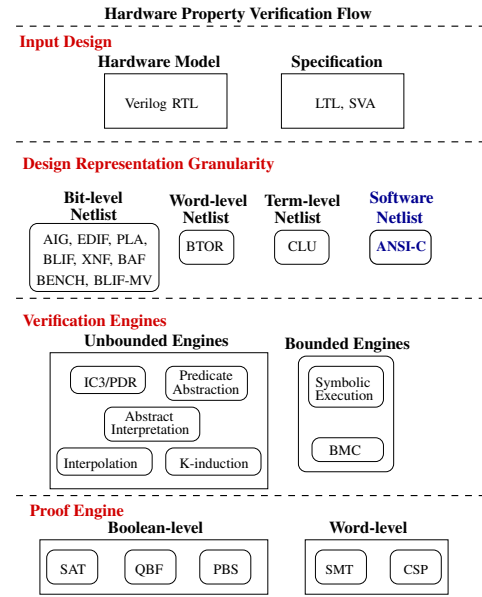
Hardware Property Verification Flow

Input Design

Hardware Model

Verilog RTL

Specification

LTL, SVA

Design Representation Granularity

Bit-level Netlist

AIG, EDIF, PLA, BLIF, XNF, BAF BENCH, BLIF-MV

Word-level Netlist

BTOR

Term-level Netlist

CLU

Software Netlist

ANSI-C

Verification Engines

Unbounded Engines

IC3/PDR

Predicate Abstraction

Abstract Interpretation

Interpolation

K-induction

Bounded Engines

Symbolic Execution

BMC

Proof Engine

Boolean-level

SAT

QBF

PBS

Word-level

SMT

CSP